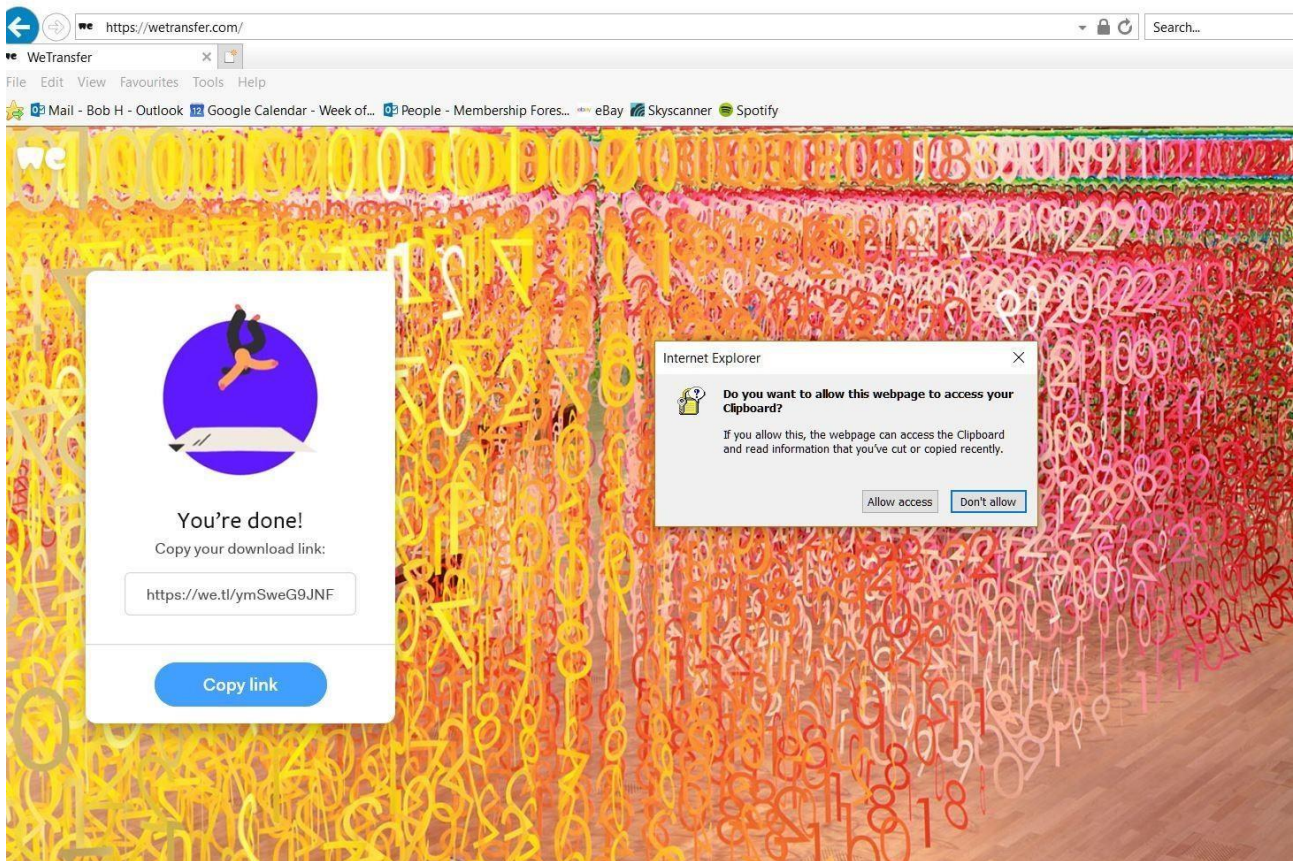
https://wetransfer.com/

Search...

WeTransfer

File Edit View Favourites Tools Help

Mail - Bob H - Outlook Google Calendar - Week of... People - Membership Fores... eBay Skyscanner Spotify

we

You're done!

Copy your download link:

https://we.tl/ymSweG9JNF

Copy link

Internet Explorer

Do you want to allow this webpage to access your Clipboard?

If you allow this, the webpage can access the Clipboard and read information that you've cut or copied recently.

Allow access

Don't allow